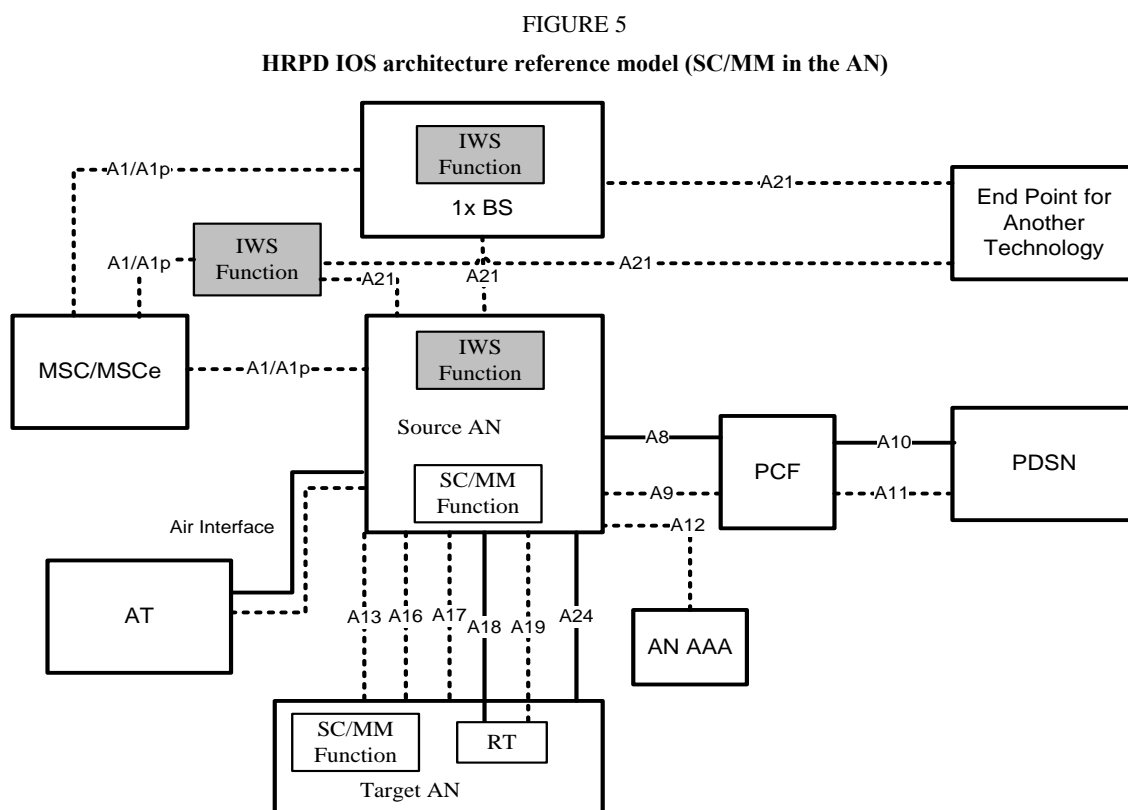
FIGURE 5

HRPD IOS architecture reference model (SC/MM in the AN)

IWS Function

1x BS

A1/A1p

A21

End Point for Another Technology

IWS Function

A1/A1p

A21

A21

A21

MSC/MSCe

A1/A1p

IWS Function

Source AN

SC/MM Function

A8

PCF

A10

PDSN

A9

A11

A12

Air Interface

AT

A13

A16

A17

A18

A19

A24

AN AAA

SC/MM Function

RT

Target AN